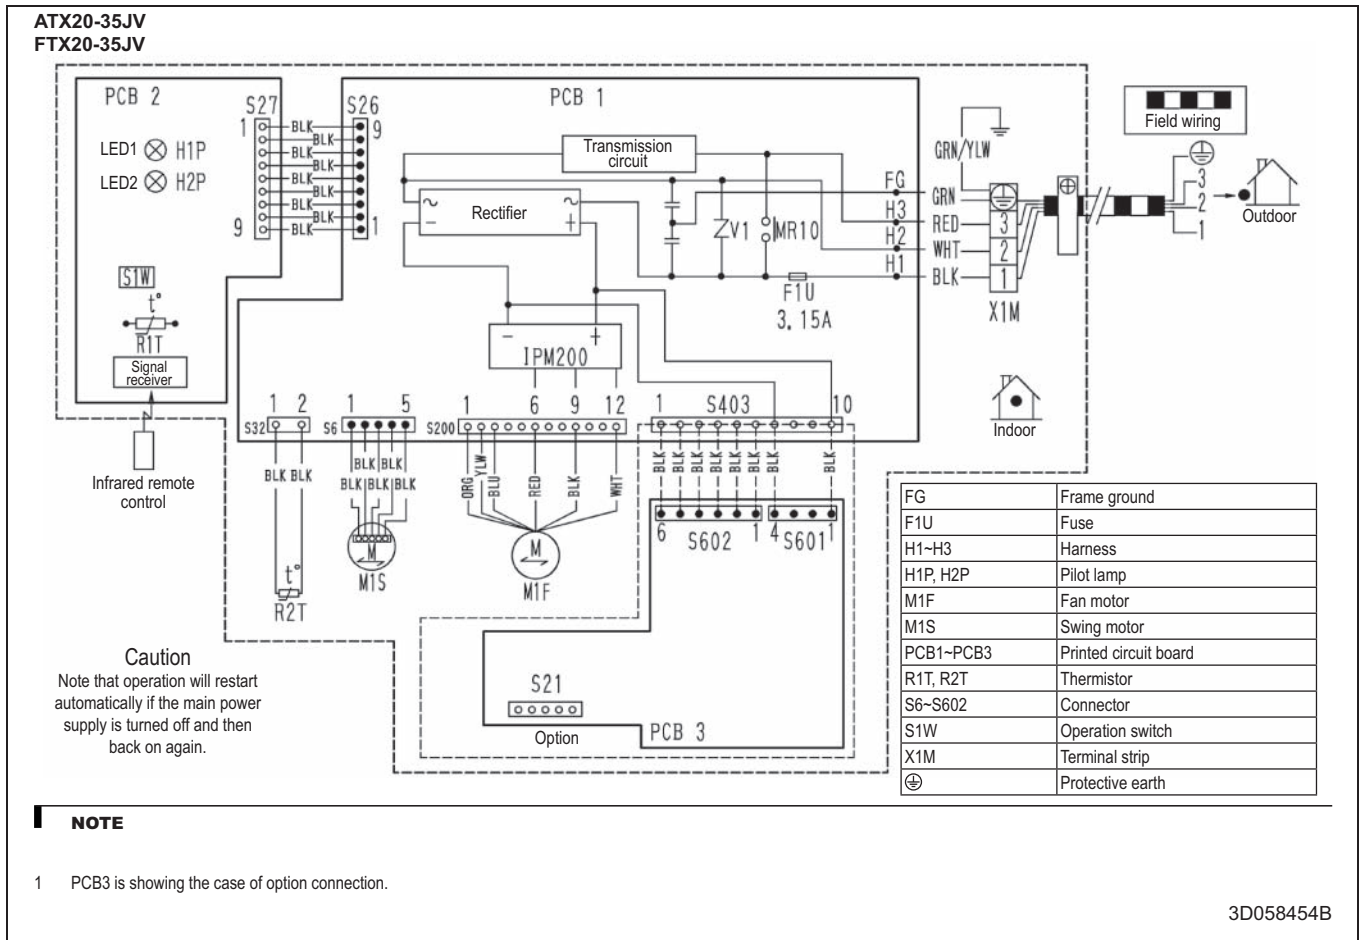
ATX20-35JV
FTX20-35JV

PCB 2

LED1 ⊗ H1P
LED2 ⊗ H2P

S27
1
9

BLK BLK BLK BLK BLK BLK BLK BLK BLK

S26
9
1

PCB 1

Transmission circuit

Rectifier

V1

MR10

F1U
3.15A

IPM200

GRN/YLW

FG
H3
H2
H1

GRN
RED
WHT
BLK

3
2
1

X1M

Field wiring

3
2
1

Outdoor

Indoor

S1W
t°
R1T
Signal receiver

Infrared remote control

S32 1 2
BLK BLK
t°
R2T

S6 1 5
BLK BLK
BLK BLK BLK
M
M1S

S200 1 6 9 12
ORG YLW BLU RED BLK WHT
M
M1F

S403 1 10
BLK BLK BLK BLK BLK BLK BLK BLK

6 S602 1 4 S601 1

S21
Option
PCB 3

Caution
Note that operation will restart automatically if the main power supply is turned off and then back on again.

| FG | Frame ground |
|---|---|
| F1U | Fuse |
| H1~H3 | Harness |
| H1P, H2P | Pilot lamp |
| M1F | Fan motor |
| M1S | Swing motor |
| PCB1~PCB3 | Printed circuit board |
| R1T, R2T | Thermistor |
| S6~S602 | Connector |
| S1W | Operation switch |
| X1M | Terminal strip |
| ⏚ | Protective earth |

NOTE

1 PCB3 is showing the case of option connection.

3D058454B